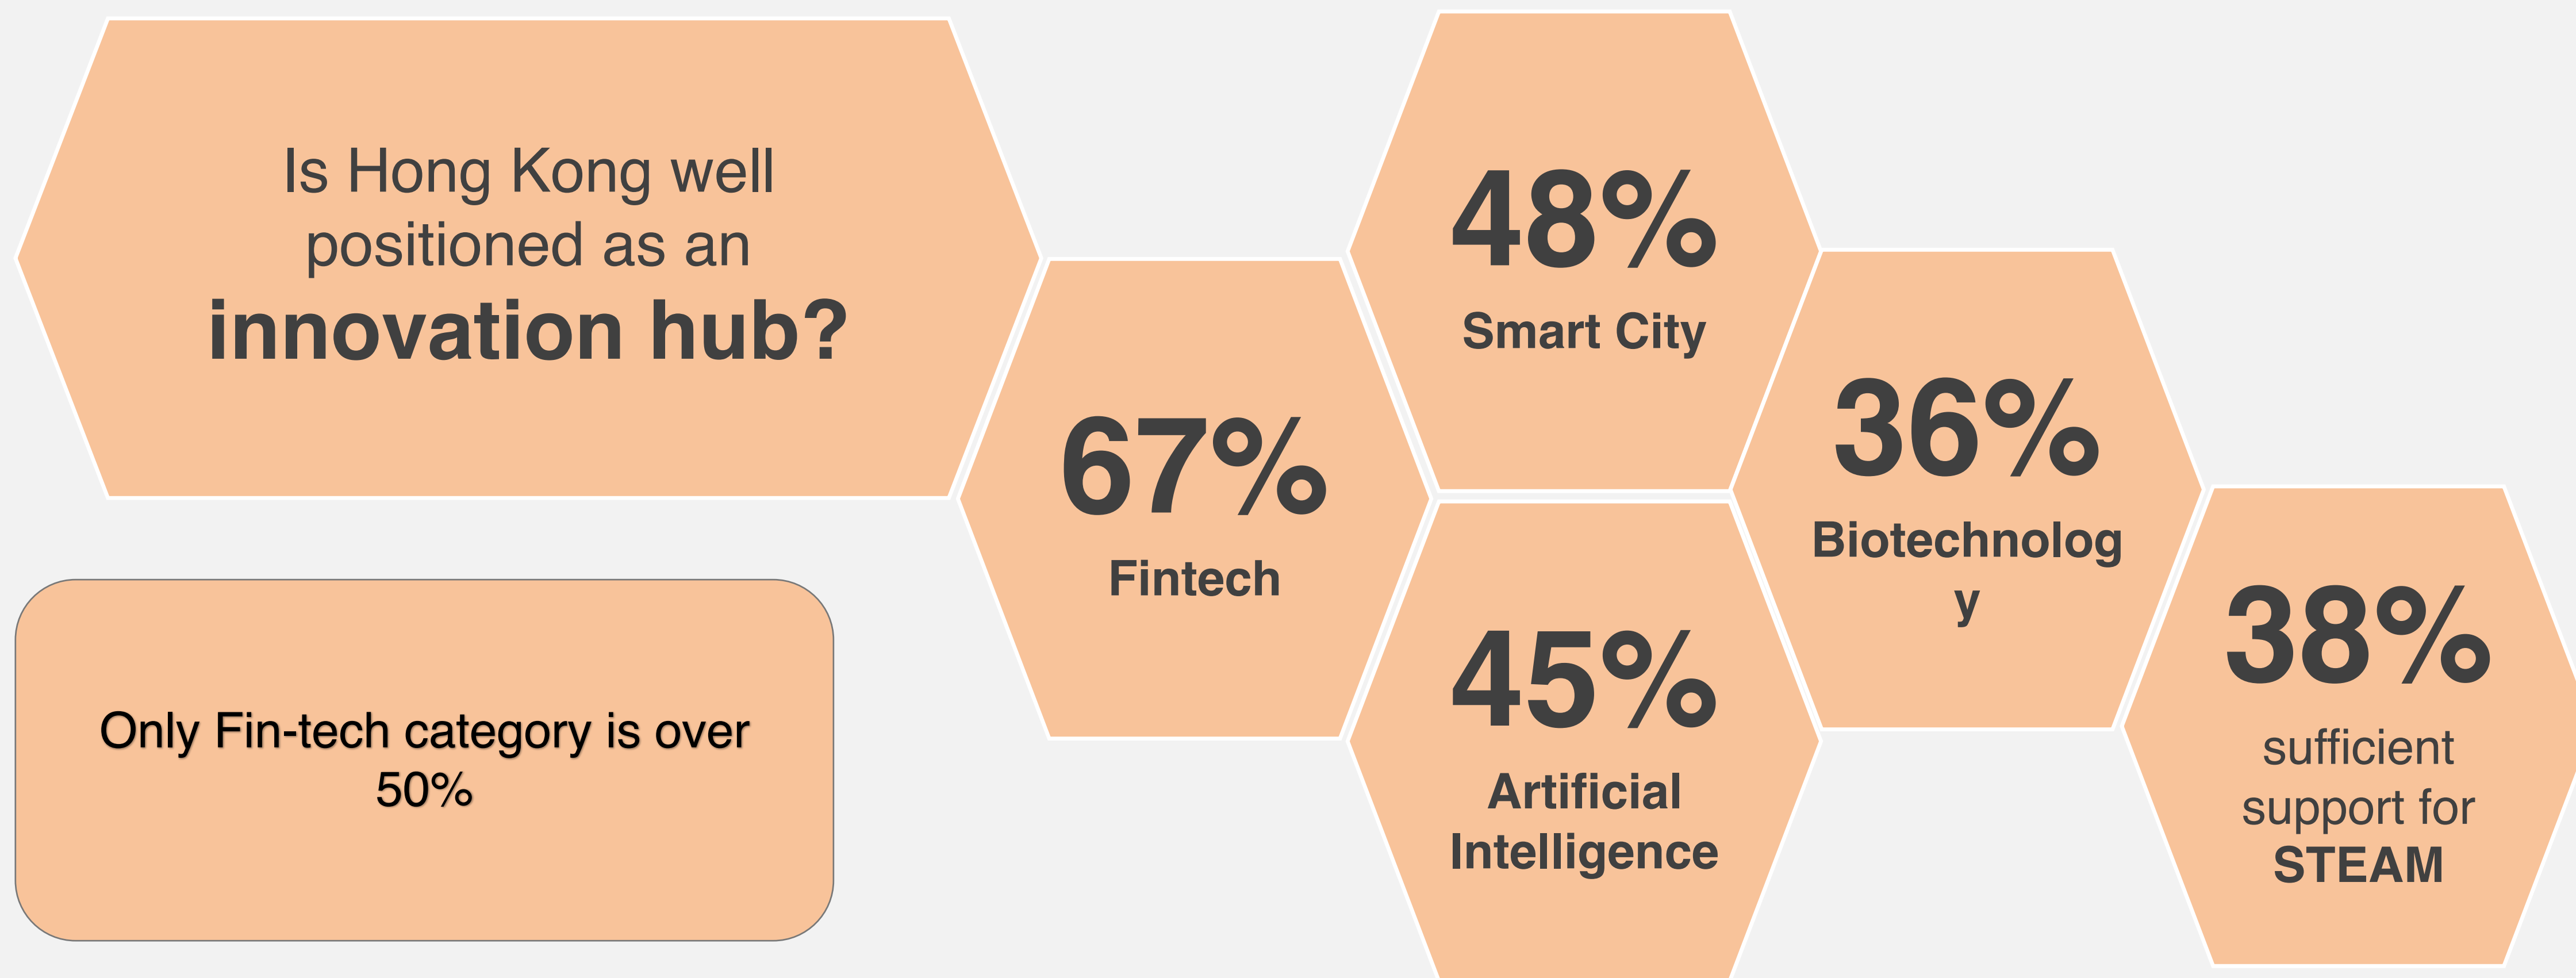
Is Hong Kong well positioned as an **innovation hub?**

Only Fin-tech category is over 50%

67%
Fintech

48%
Smart City

45%
Artificial Intelligence

36%
Biotechnolog
y

38%
sufficient support for STEAM